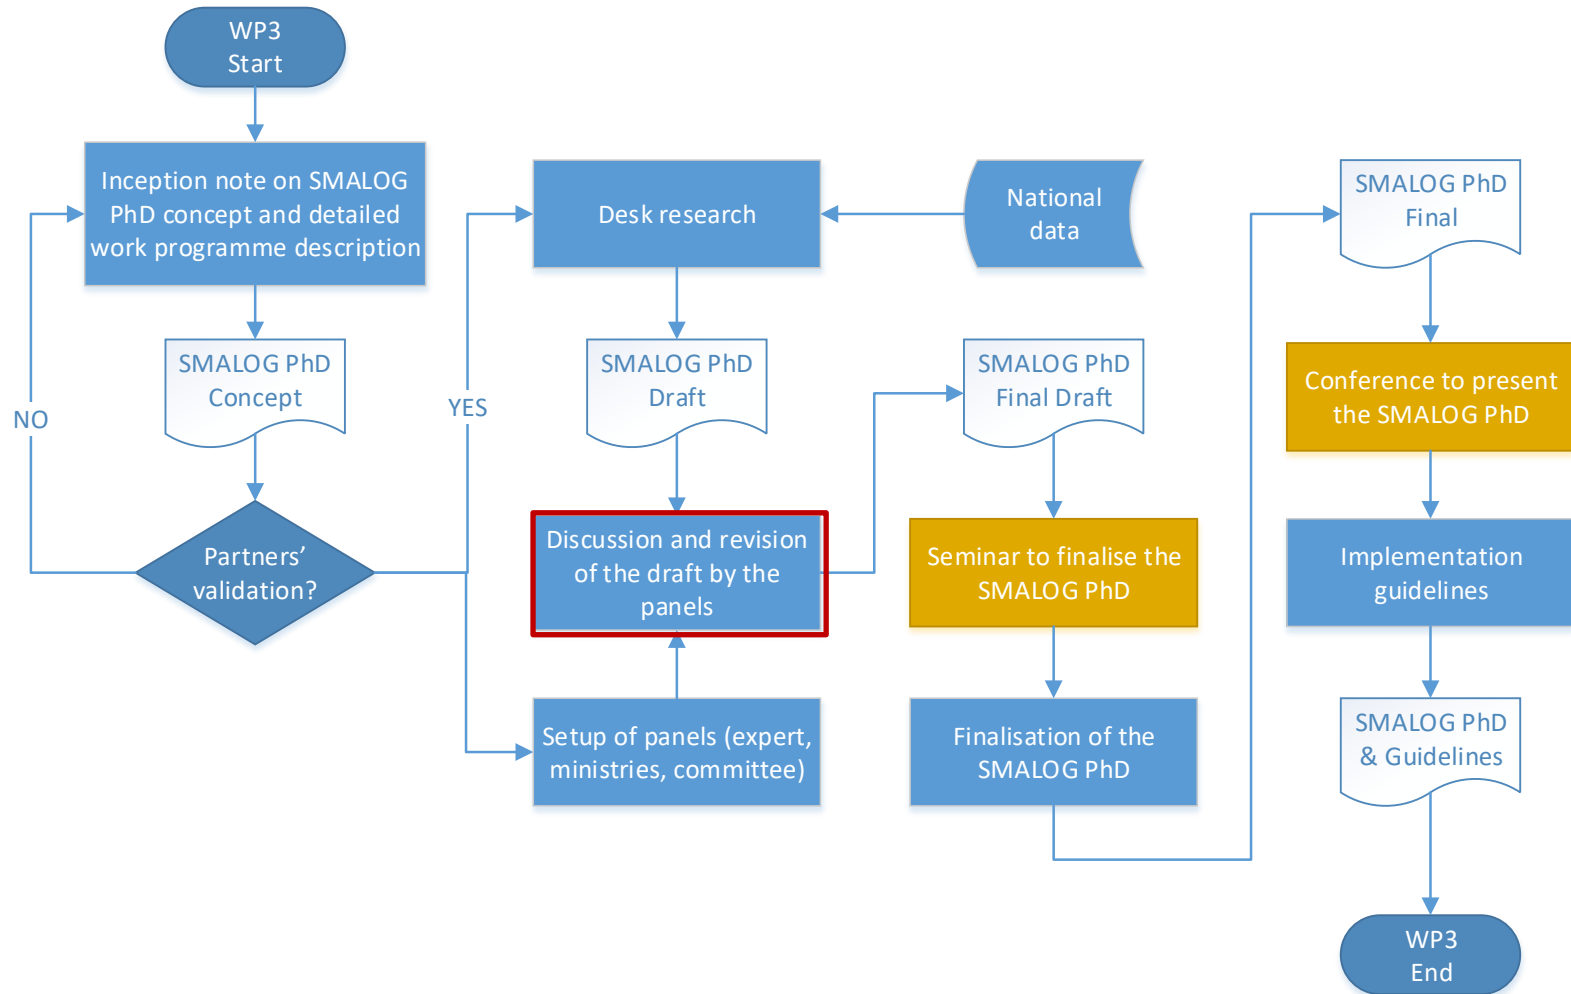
WP3
Start

Inception note on SMALOG PhD concept and detailed work programme description

SMALOG PhD
Concept

NO

Partners' validation?

YES

Desk research

National data

SMALOG PhD
Draft

Discussion and revision of the draft by the panels

Setup of panels (expert, ministries, committee)

SMALOG PhD
Final Draft

Seminar to finalise the SMALOG PhD

Finalisation of the SMALOG PhD

SMALOG PhD
Final

Conference to present the SMALOG PhD

Implementation guidelines

SMALOG PhD
& Guidelines

WP3
End